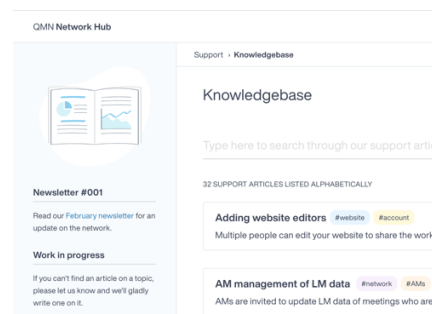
QMN Network Hub

Support › Knowledgebase

Knowledgebase

Type here to search through our support arti

Newsletter #001

Read our February newsletter for an update on the network.

Work in progress

If you can't find an article on a topic, please let us know and we'll gladly write one on it.

32 SUPPORT ARTICLES LISTED ALPHABETICALLY

Adding website editors #website #account

Multiple people can edit your website to share the work

AM management of LM data #network #AMs

AMs are invited to update LM data of meetings who are